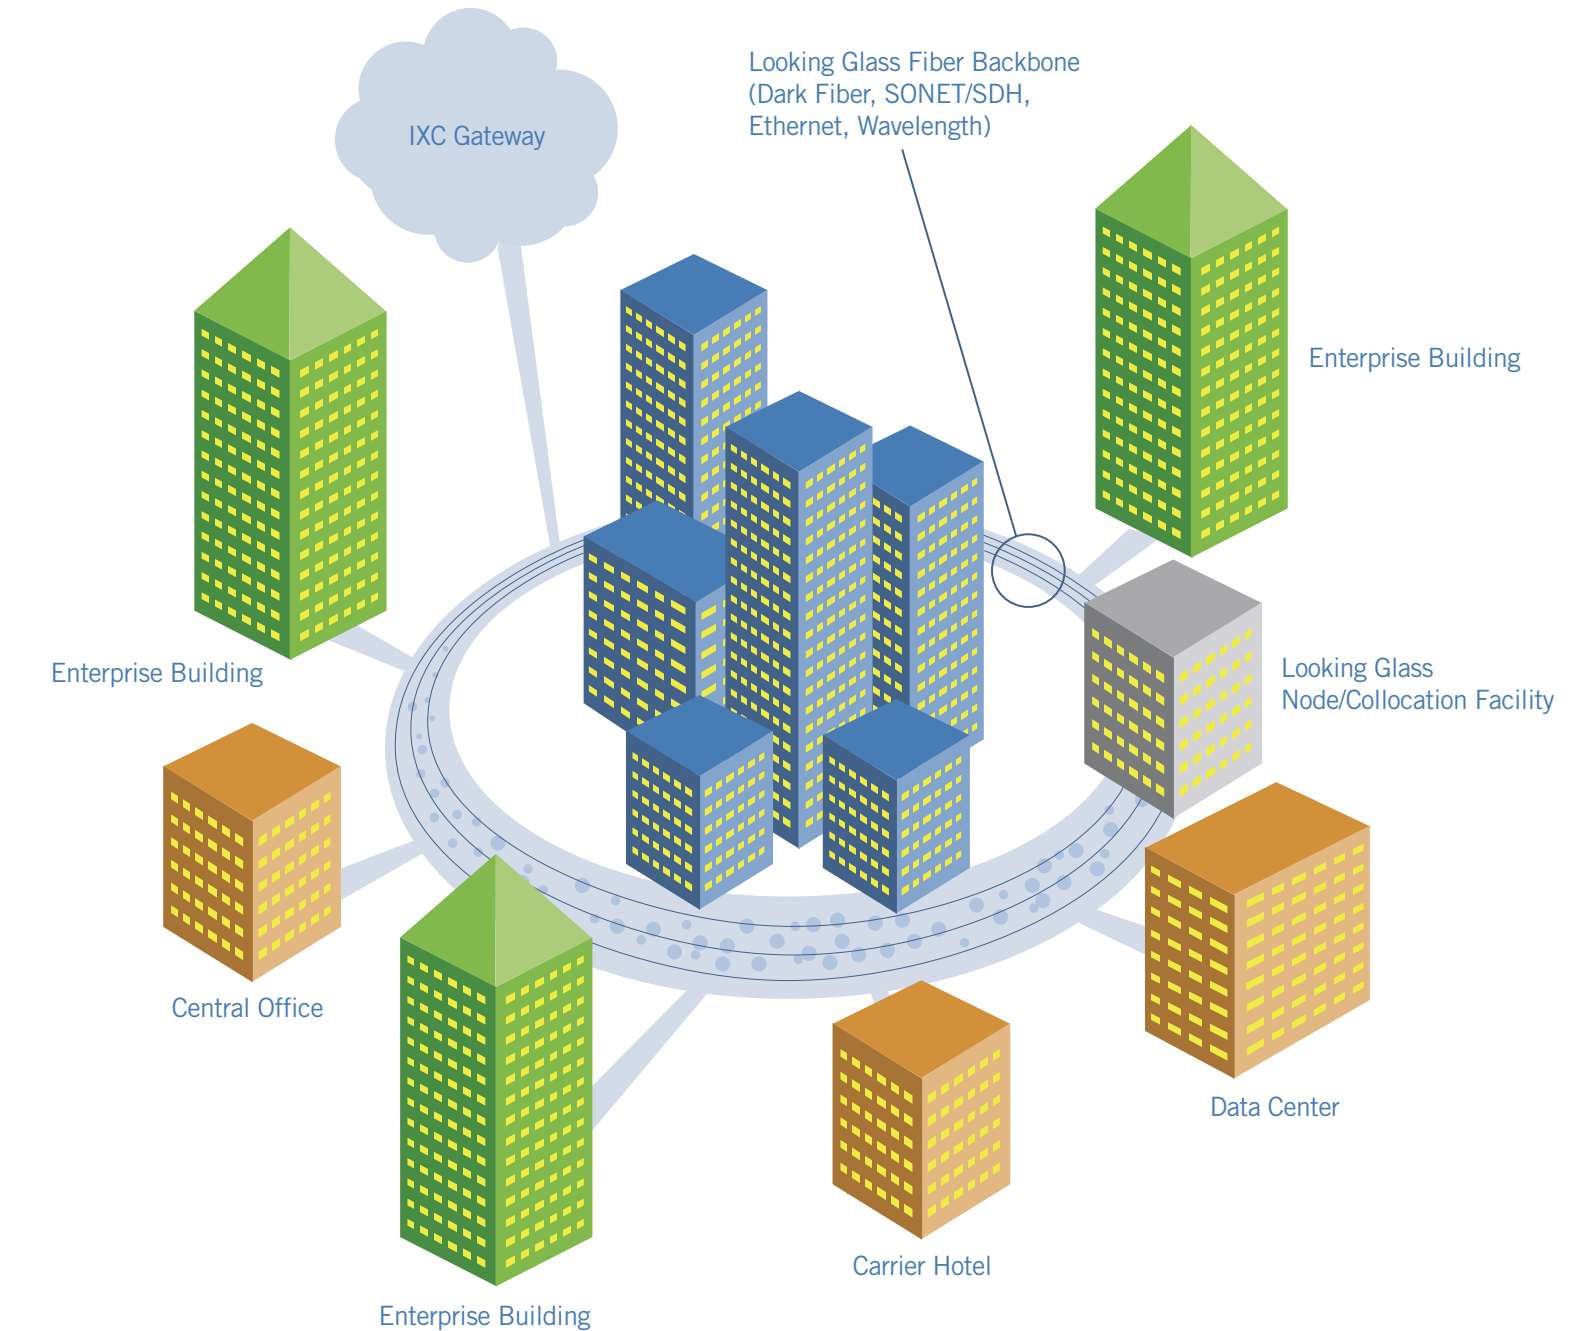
Looking Glass Fiber Backbone (Dark Fiber, SONET/SDH, Ethernet, Wavelength)

IXC Gateway

Enterprise Building

Enterprise Building

Looking Glass Node/Collocation Facility

Central Office

Data Center

Carrier Hotel

Enterprise Building